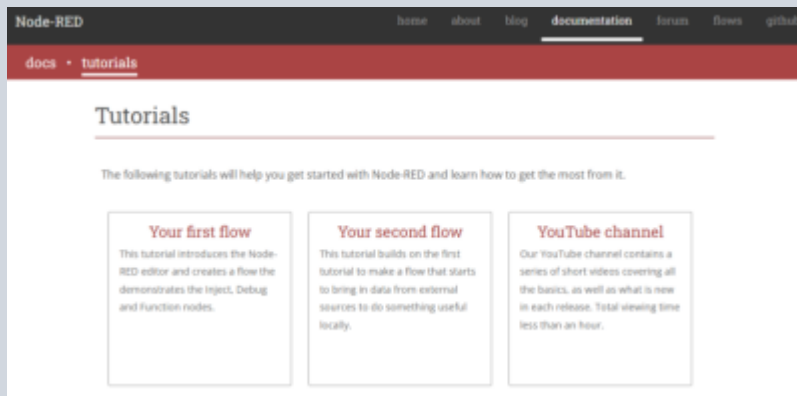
Node-RED

home about blog documentation forum flows github

docs • tutorials

Tutorials

The following tutorials will help you get started with Node-RED and learn how to get the most from it.

Your first flow

This tutorial introduces the Node-RED editor and creates a flow the demonstrates the Inject, Debug and Function nodes.

Your second flow

This tutorial builds on the first tutorial to make a flow that starts to bring in data from external sources to do something useful locally.

YouTube channel

Our YouTube channel contains a series of short videos covering all the basics, as well as what is new in each release. Total viewing time less than an hour.